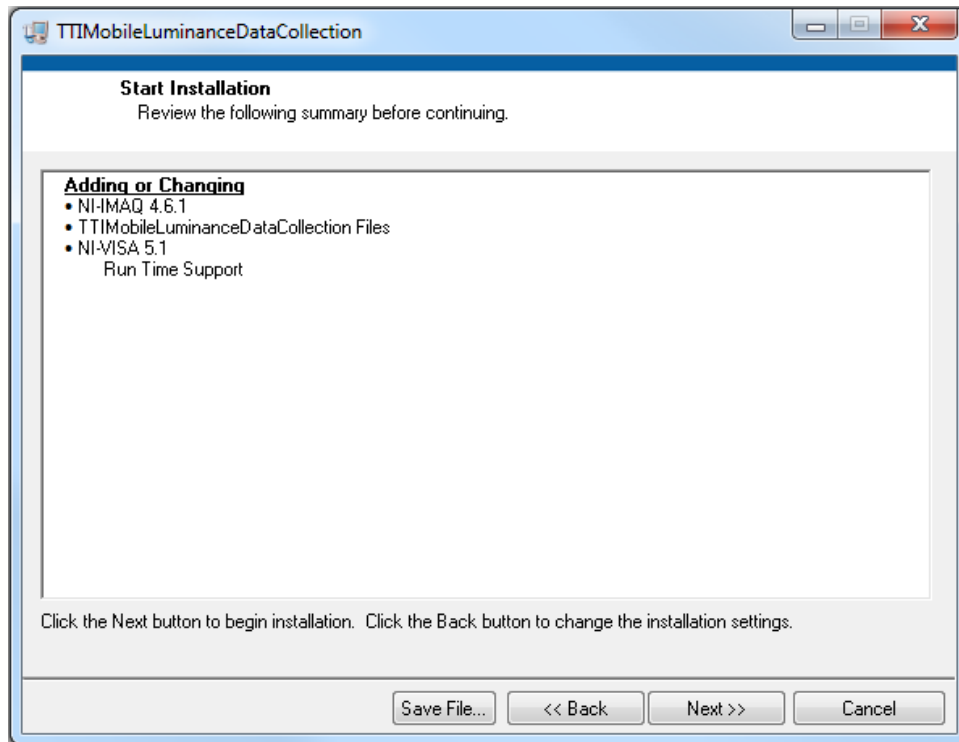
TTIMobileLuminanceDataCollection

Start Installation
Review the following summary before continuing.

Adding or Changing
• NI-IMAQ 4.6.1
• TTIMobileLuminanceDataCollection Files
• NI-VISA 5.1
Run Time Support

Click the Next button to begin installation. Click the Back button to change the installation settings.

Save File... << Back Next >> Cancel